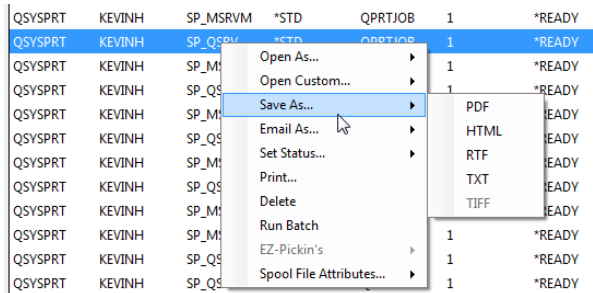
| QSYSPRT | KEVINH | SP_MSRVM | *STD | QPRTJOB | 1 | *READY |
|---|---|---|---|---|---|---|
| QSYSPRT | KEVINH | SP_QS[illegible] | *STD | QPRTJOB | 1 | *READY |
| QSYSPRT | KEVINH | SP_M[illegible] | | | 1 | *READY |
| QSYSPRT | KEVINH | SP_Q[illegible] | | | 1 | *READY |
| QSYSPRT | KEVINH | SP_M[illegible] | | | | |
| QSYSPRT | KEVINH | SP_Q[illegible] | | | | |
| QSYSPRT | KEVINH | SP_M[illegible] | | | | |
| QSYSPRT | KEVINH | SP_Q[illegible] | | | | |
| QSYSPRT | KEVINH | SP_M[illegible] | | | | |
| QSYSPRT | KEVINH | SP_Q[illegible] | | | 1 | *READY |
| QSYSPRT | KEVINH | SP_M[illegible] | | | 1 | *READY |
| QSYSPRT | KEVINH | SP_Q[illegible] | | | 1 | *READY |
| QSYSPRT | KEVINH | SP_Q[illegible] | | | 1 | *READY |

Open As...
Open Custom...
Save As...
Email As...
Set Status...
Print...
Delete
Run Batch
EZ-Pickin's
Spool File Attributes...

PDF
HTML
RTF
TXT
TIFF